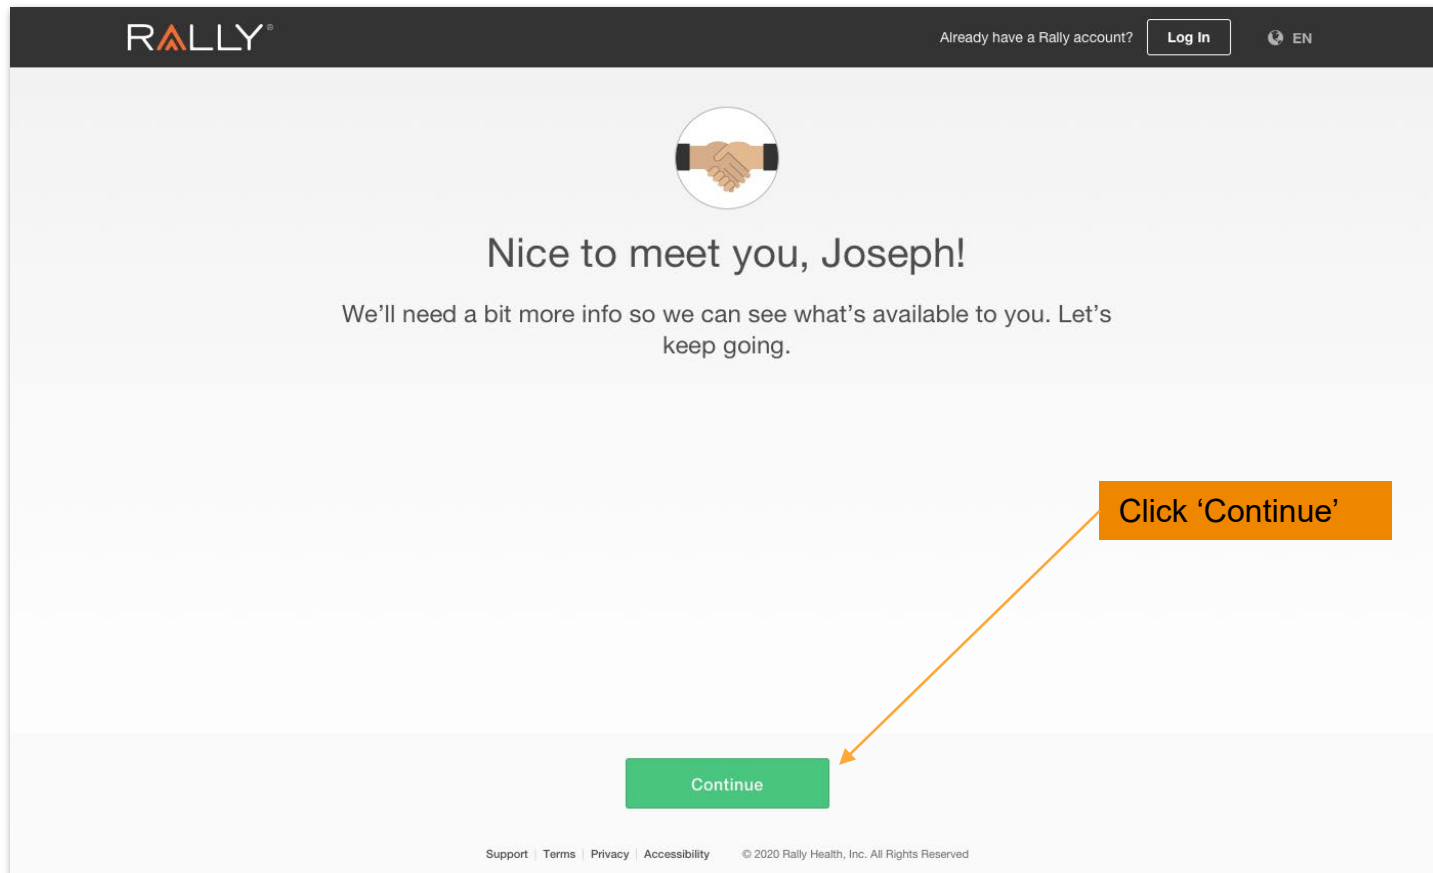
RALLY®

Already have a Rally account? Log In

EN

Nice to meet you, Joseph!

We’ll need a bit more info so we can see what’s available to you. Let’s keep going.

Click ‘Continue’

Continue

Support | Terms | Privacy | Accessibility © 2020 Rally Health, Inc. All Rights Reserved